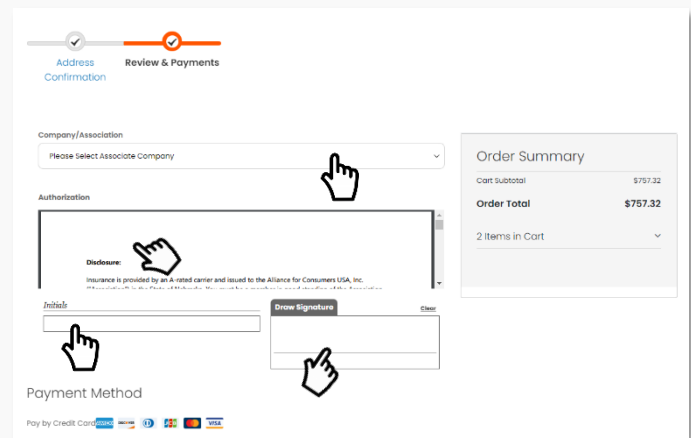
Address Confirmation

Review & Payments

Company/Association

Please Select Associate Company

Authorization

Disclosure:

Insurance is provided by an A rated carrier and issued to the Alliance for Consumers USA, Inc. ("Association") in the State of Nebraska. You must be a member in good standing of the Association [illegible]

Initials

Draw Signature

Clear

Order Summary

Cart Subtotal $757.32

Order Total $757.32

2 Items in Cart

Payment Method

Pay by Credit Card